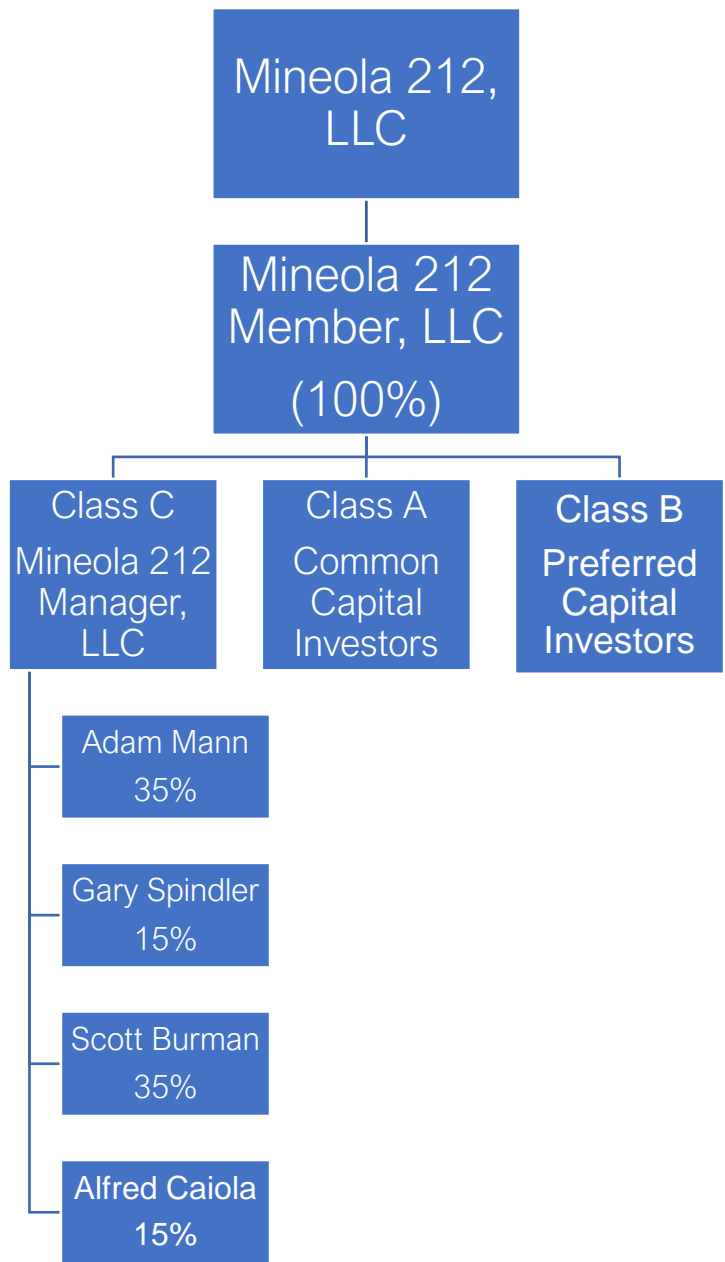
Mineola 212, LLC

Mineola 212 Member, LLC
(100%)

Class C
Mineola 212 Manager, LLC

Class A
Common Capital Investors

Class B
Preferred Capital Investors

Adam Mann
35%

Gary Spindler
15%

Scott Burman
35%

Alfred Caiola
15%